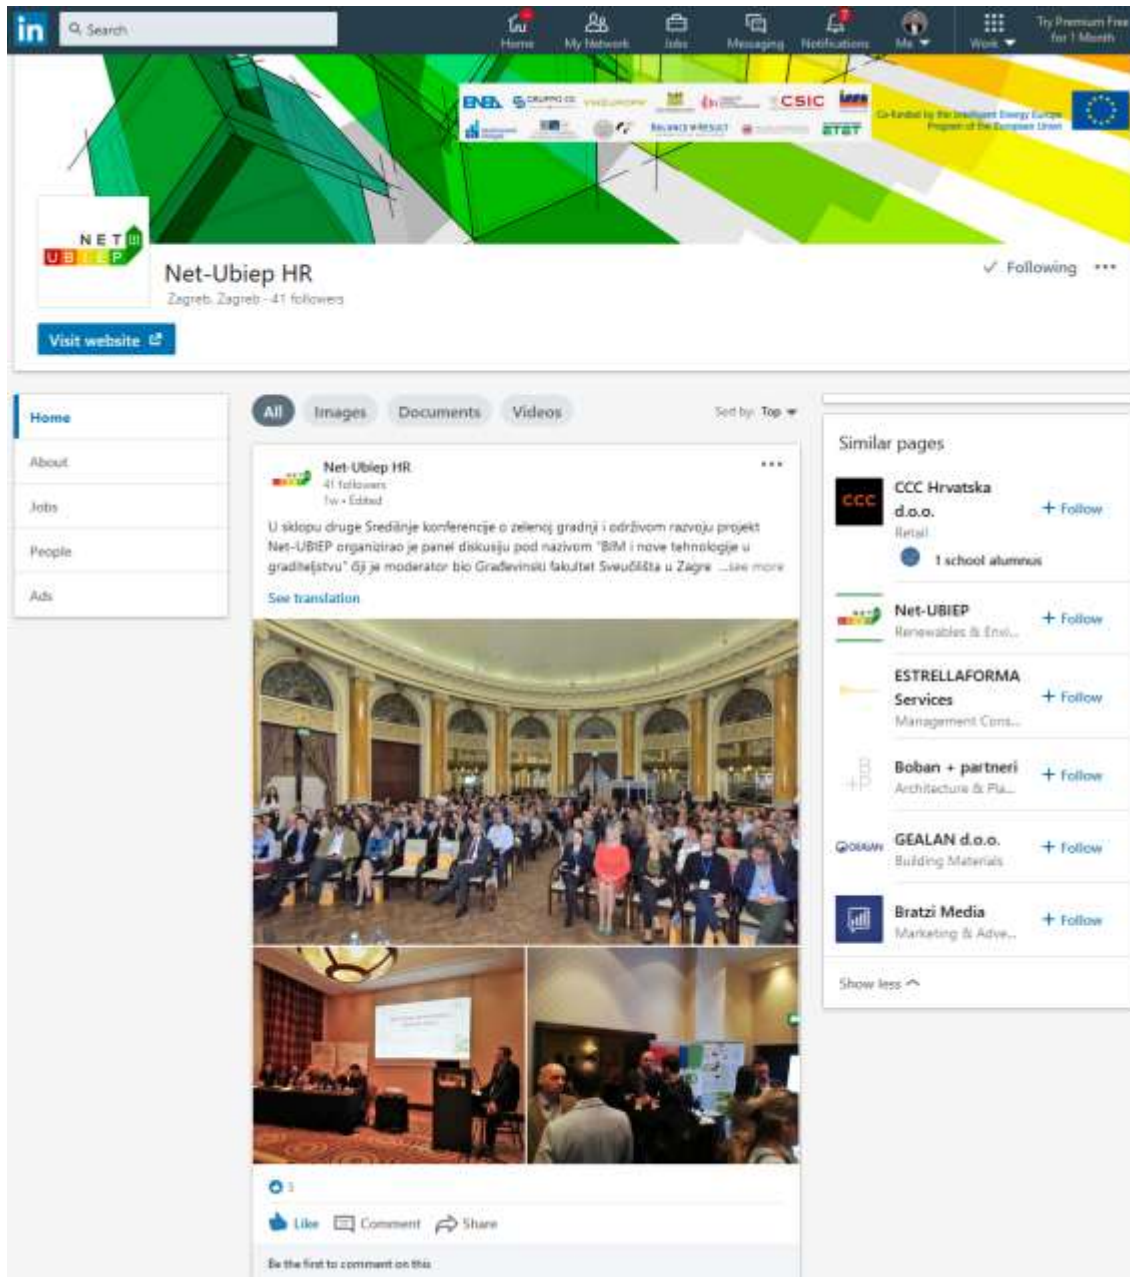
in Search

Home My Network Jobs Messaging Notifications Me Work Try Premium Free for 1 Month

ENEA CSIC

Co-funded by the Intelligent Energy Europe Programme of the European Union

NET UBIEP

Net-Ubiep HR

Zagreb, Zagreb · 41 followers

✓ Following ···

Visit website

Home

About

Jobs

People

Ads

All Images Documents Videos Sort by: Top

Net-Ubiep HR
41 followers
1w • Edited

U sklopu druge Središnje konferencije o zelenoj gradnji i održivom razvoju projekt Net-UBIEP organizirao je panel diskusiju pod nazivom "BIM i nove tehnologije u graditeljstvu" či je moderator bio Građevinski fakultet Sveučilišta u Zagre ...see more

See translation

3

Like Comment Share

Be the first to comment on this

Similar pages

CCC Hrvatska d.o.o.
Retail
1 school alumnus
+ Follow

Net-UBIEP
Renewables & Envi...
+ Follow

ESTRELLAFORMA Services
Management Cons...
+ Follow

Boban + partneri
Architecture & Pla...
+ Follow

GEALAN d.o.o.
Building Materials
+ Follow

Bratzi Media
Marketing & Adve...
+ Follow

Show less